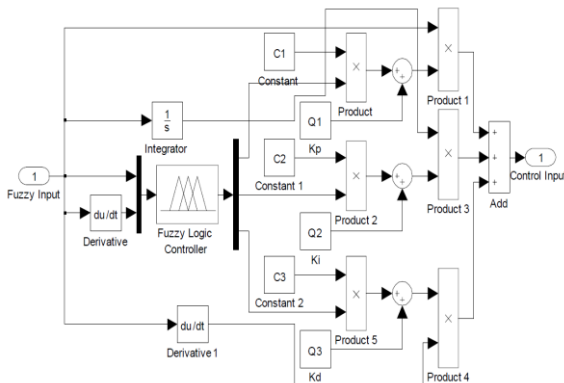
1
Fuzzy Input
$\frac{1}{s}$
Integrator
du/dt
Derivative
Fuzzy Logic Controller
C1
Constant
×
Product
+
+
Q1
Kp
C2
Constant 1
×
Product 2
+
+
Q2
Ki
C3
Constant 2
×
Product 5
+
+
Q3
Kd
du/dt
Derivative 1
×
Product 1
×
Product 3
×
Product 4
+
+
+
Add
1
Control Inpu